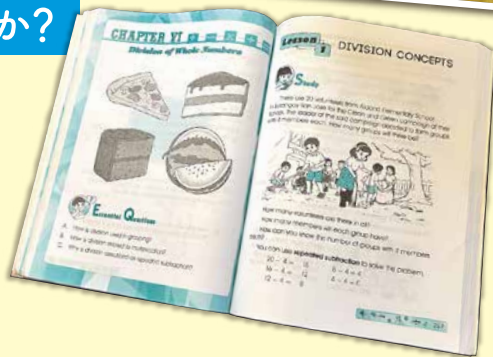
か?

CHAPTER VI
Division of Whole Numbers

Essential Question
A. How is division used in grouping?
B. How is division related to multiplication?
C. Why is division considered as repeated subtraction?

Lesson 1
DIVISION CONCEPTS

Study

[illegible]

How many volunteers are there in all?
How many members will each group have?
How can you show the number of groups with 4 members each?

You can use repeated subtraction to solve the problem.

20 − 4 = 16    8 − 4 = 4
16 − 4 = 12    4 − 4 = 0
12 − 4 = 8

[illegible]